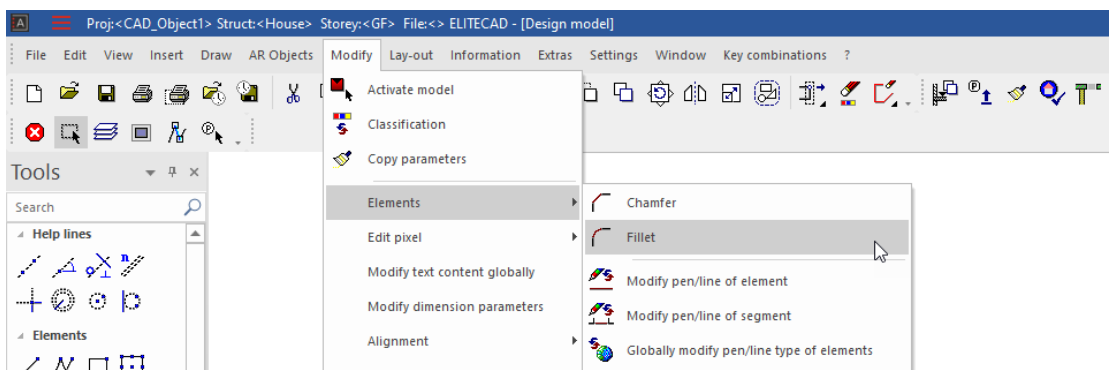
Proj:<CAD_Object1> Struct:<House> Storey:<GF> File:<> ELITECAD - [Design model]

File Edit View Insert Draw AR Objects Modify Lay-out Information Extras Settings Window Key combinations ?

Tools

Search

Help lines

Elements

Activate model
Classification
Copy parameters
Elements
Edit pixel
Modify text content globally
Modify dimension parameters
Alignment

Chamfer
Fillet
Modify pen/line of element
Modify pen/line of segment
Globally modify pen/line type of elements